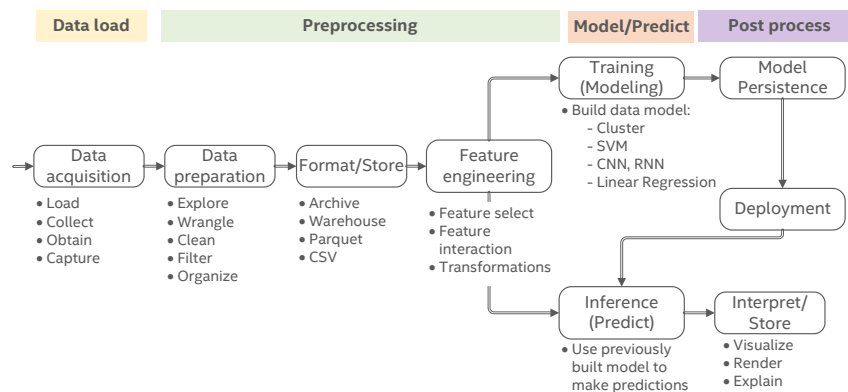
Data load

Preprocessing

Model/Predict

Post process

Data acquisition
• Load
• Collect
• Obtain
• Capture

Data preparation
• Explore
• Wrangle
• Clean
• Filter
• Organize

Format/Store
• Archive
• Warehouse
• Parquet
• CSV

Feature engineering
• Feature select
• Feature interaction
• Transformations

Training (Modeling)
• Build data model:
- Cluster
- SVM
- CNN, RNN
- Linear Regression

Model Persistence

Deployment

Inference (Predict)
• Use previously built model to make predictions

Interpret/ Store
• Visualize
• Render
• Explain